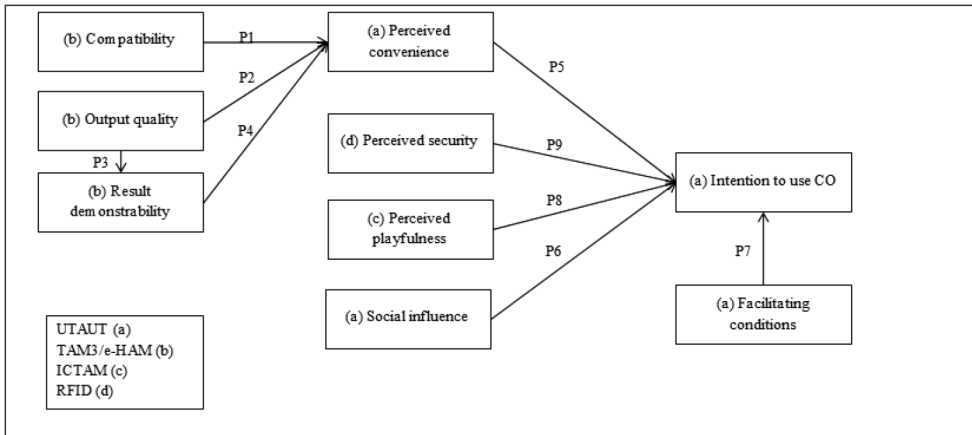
(b) Compatibility

P1

(a) Perceived convenience

P2

(b) Output quality

P4

P3

(b) Result demonstrability

P5

(d) Perceived security

P9

(c) Perceived playfulness

P8

(a) Intention to use CO

P6

P7

(a) Social influence

(a) Facilitating conditions

UTAUT (a)
TAM3/e-HAM (b)
ICTAM (c)
RFID (d)